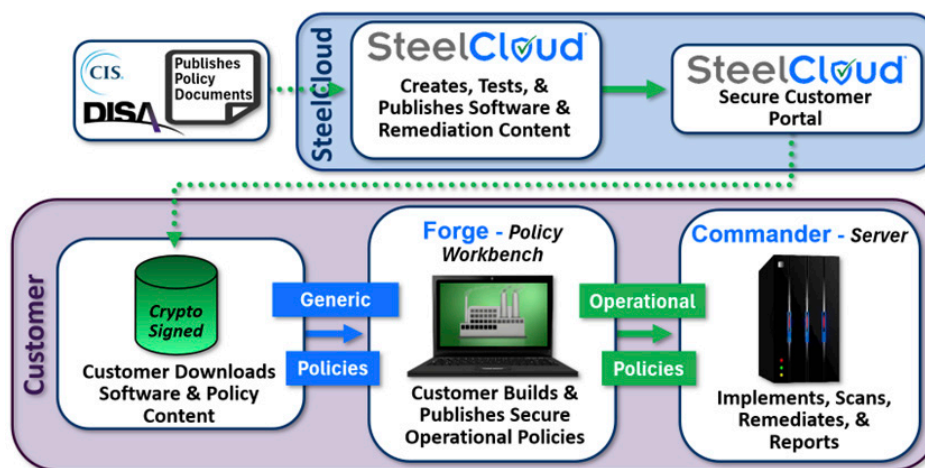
CIS.

DISA

Publishes Policy Documents

SteelCloud

SteelCloud

Creates, Tests, & Publishes Software & Remediation Content

SteelCloud

Secure Customer Portal

Customer

Crypto Signed

Customer Downloads Software & Policy Content

Generic

Policies

Forge - Policy Workbench

Customer Builds & Publishes Secure Operational Policies

Operational

Policies

Commander - Server

Implements, Scans, Remediates, & Reports